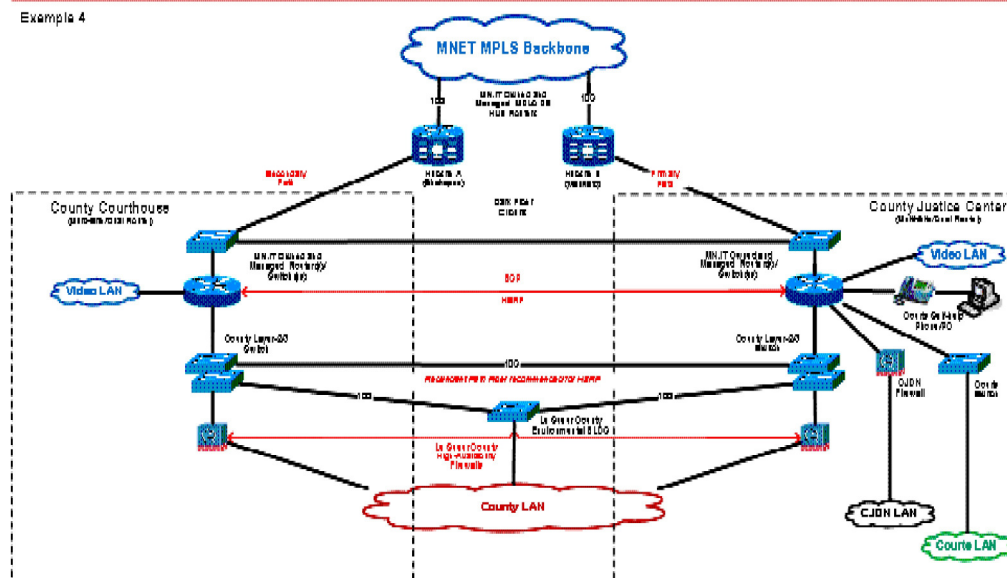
Example 4

MNET MPLS Backbone

MN.IT Owned and Managed MPLS CE Hub Routers

100

100

Secondary Path

Hub Site A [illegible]

Hub Site B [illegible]

Primary Path

Dark Fiber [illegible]

County Courthouse

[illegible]

County Justice Center

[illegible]

MN.IT Owned and Managed Router(s)/ Switch(es)

MN.IT Owned and Managed Router(s)/ Switch(es)

Video LAN

Video LAN

BGP

HSRP

County Layer-2/3 Switch

County Layer-2/3 Switch

County Self-help Phone/PC

100

Redundant Path Fiber recommended for HSRP

100

100

Le Sueur County Environmental BLDG

CJDN Firewall

Courts Switch

Le Sueur County High-Availability Firewalls

County LAN

CJDN LAN

Courts LAN